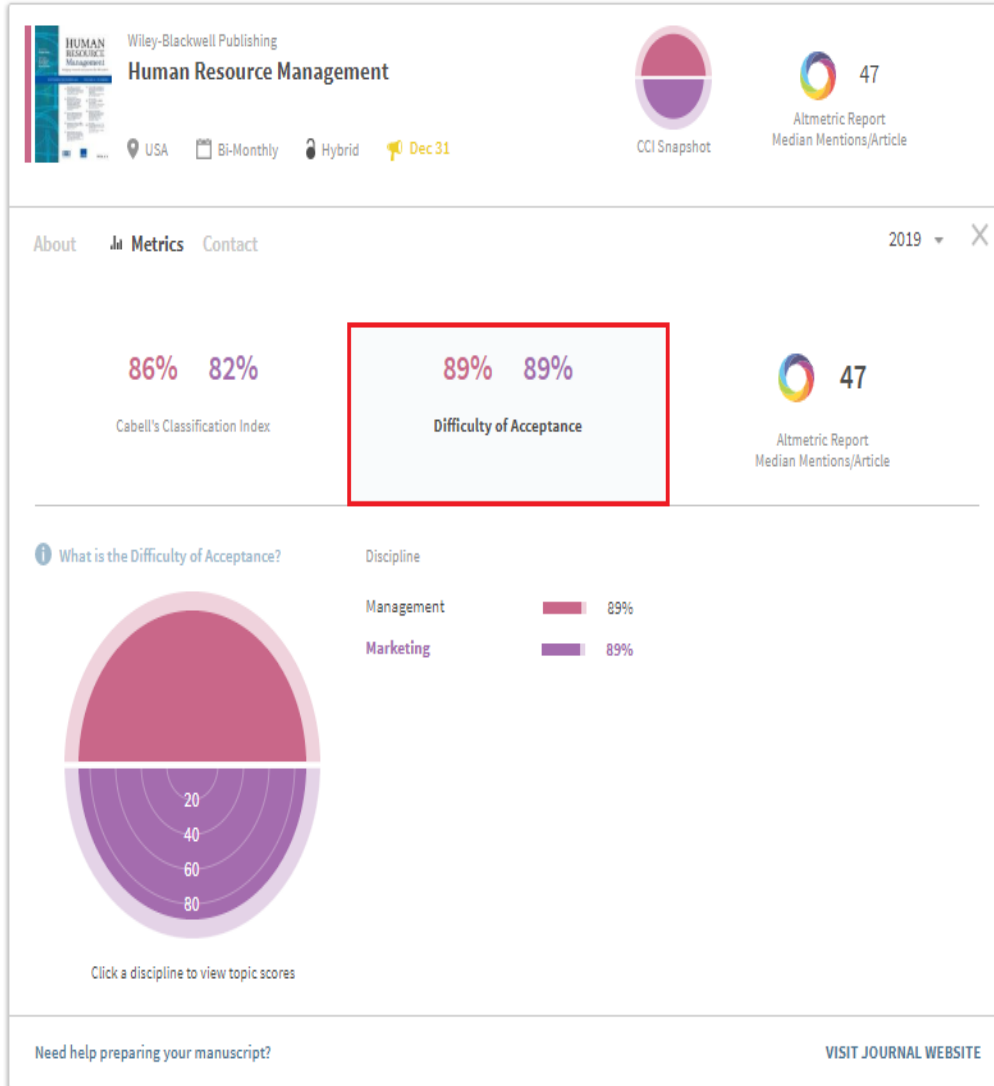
HUMAN RESOURCE Management

Wiley-Blackwell Publishing
Human Resource Management
USA Bi-Monthly Hybrid Dec 31

CCI Snapshot

47
Altmetric Report
Median Mentions/Article

About Metrics Contact

2019

86% 82%
Cabell's Classification Index

89% 89%
Difficulty of Acceptance

47
Altmetric Report
Median Mentions/Article

What is the Difficulty of Acceptance?

20
40
60
80

Click a discipline to view topic scores

Discipline

Management 89%
Marketing 89%

Need help preparing your manuscript?

VISIT JOURNAL WEBSITE